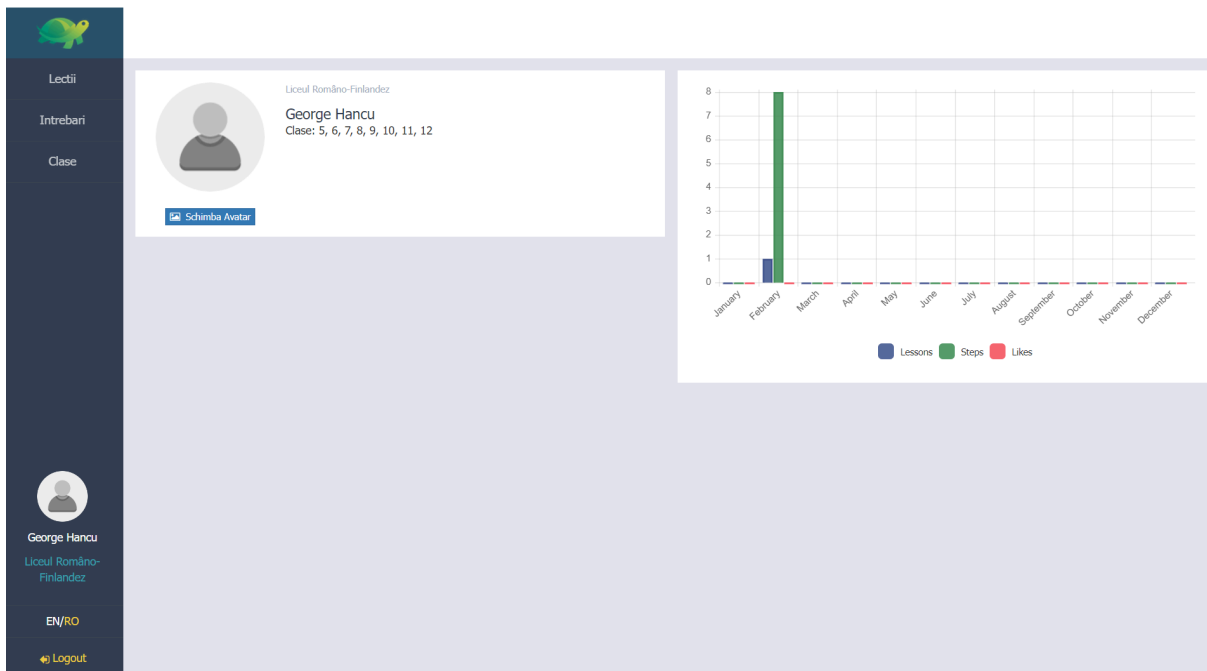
Lectii

Intrebari

Clase

Liceul Româno-Finlandez

George Hancu

Clase: 5, 6, 7, 8, 9, 10, 11, 12

Schimba Avatar

8
7
6
5
4
3
2
1
0

January February March April May June July August September October November December

Lessons Steps Likes

George Hancu

Liceul Româno-Finlandez

EN/RO

Logout